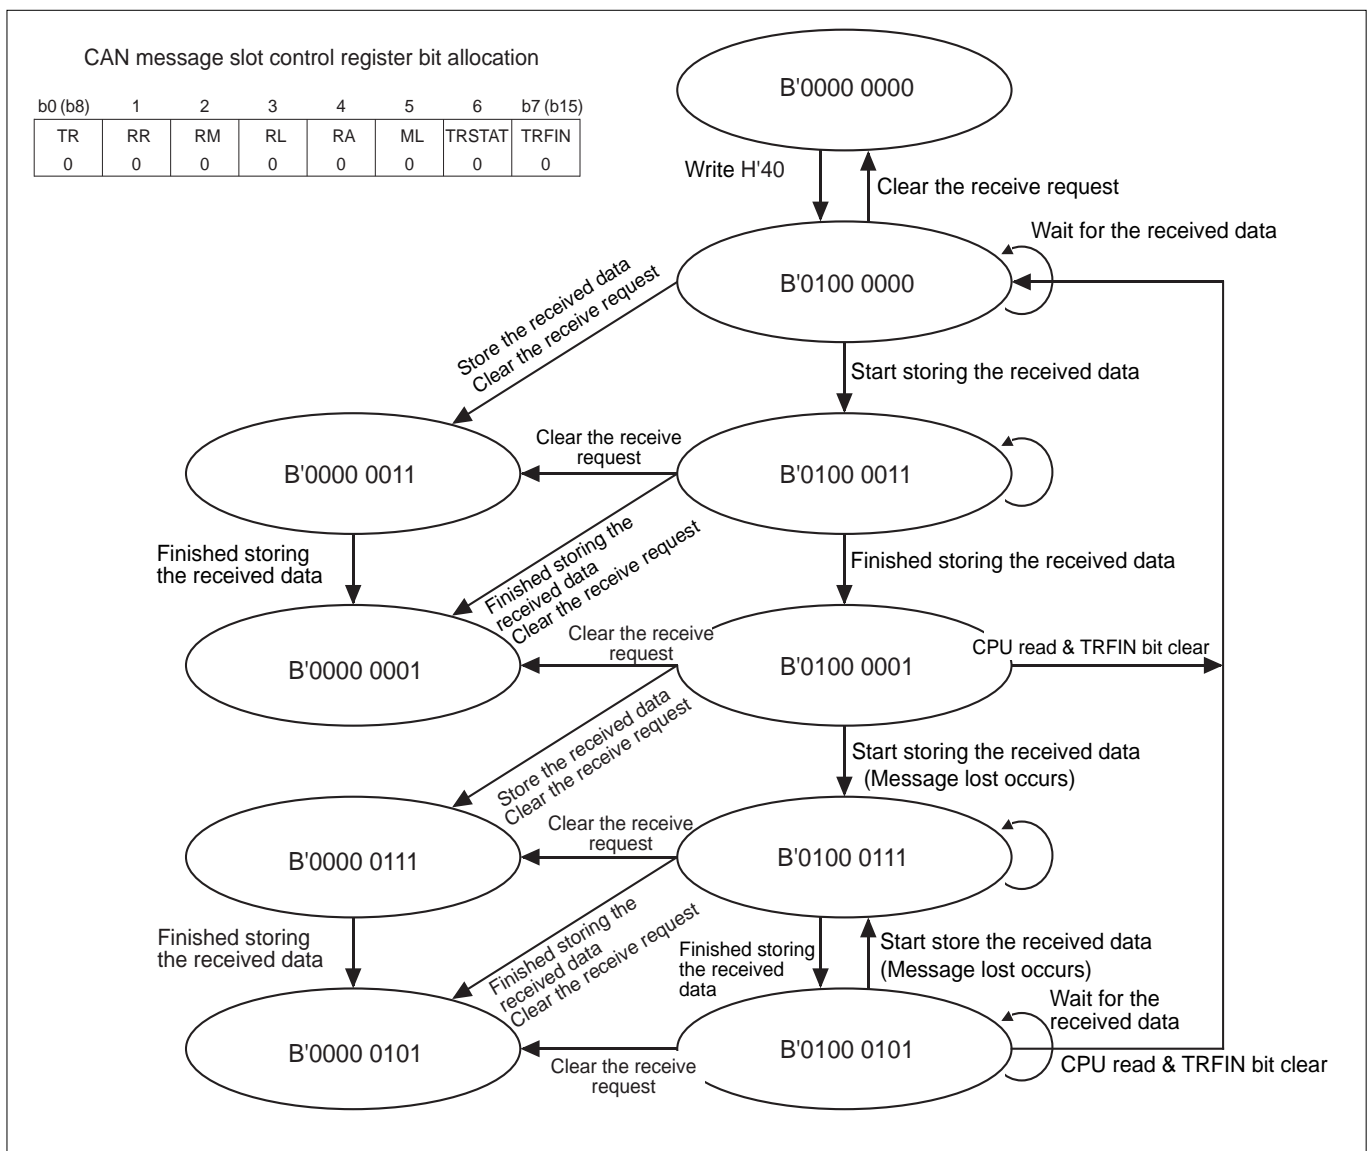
CAN message slot control register bit allocation

| b0 (b8) | 1 | 2 | 3 | 4 | 5 | 6 | b7 (b15) |
|---|---|---|---|---|---|---|---|
| TR | RR | RM | RL | RA | ML | TRSTAT | TRFIN |
| 0 | 0 | 0 | 0 | 0 | 0 | 0 | 0 |

B'0000 0000

Write H'40

Clear the receive request

Wait for the received data

B'0100 0000

Store the received data
Clear the receive request

Start storing the received data

B'0000 0011

Clear the receive request

B'0100 0011

Finished storing the received data

Finished storing the received data
Clear the receive request

Finished storing the received data

B'0000 0001

Clear the receive request

B'0100 0001

CPU read & TRFIN bit clear

Store the received data
Clear the receive request

Start storing the received data
(Message lost occurs)

B'0000 0111

Clear the receive request

B'0100 0111

Finished storing the received data

Finished storing the received data
Clear the receive request

Finished storing the received data

Start store the received data
(Message lost occurs)

Wait for the received data

B'0000 0101

Clear the receive request

B'0100 0101

CPU read & TRFIN bit clear